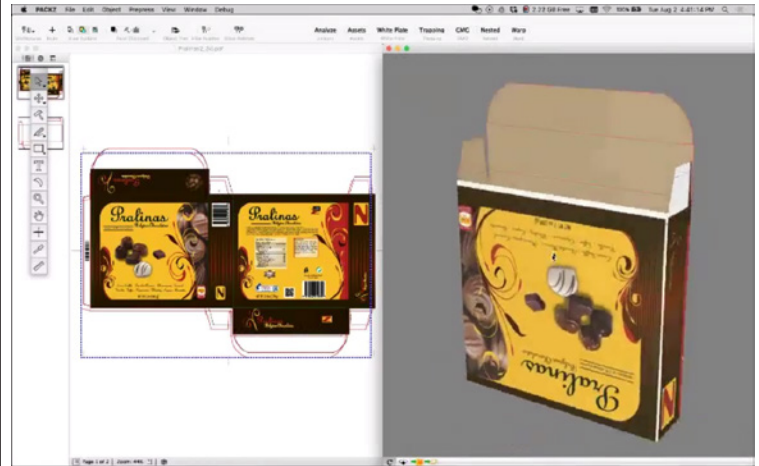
PACKZ File Edit Object Prepress View Window Debug

2.23 GB Free 100% Tue Jug 2 4:41:14 PM

Analyze Assets White Plate Trapping CMC Nested Warp

Pralines_Boxed

Pralinas

Pralinas

N

Pralinas

N

Page 1 of 2